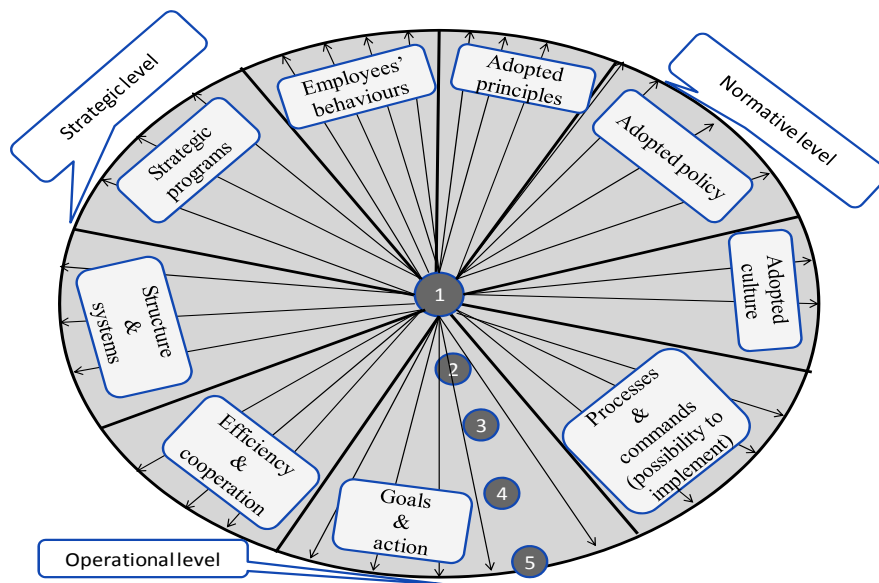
Strategic level

Employees' behaviours

Adopted principles

Normative level

Strategic programs

Adopted policy

Adopted culture

1

Structure & systems

2

3

Processes & commands (possibility to implement)

Efficiency & cooperation

4

Goals & action

5

Operational level